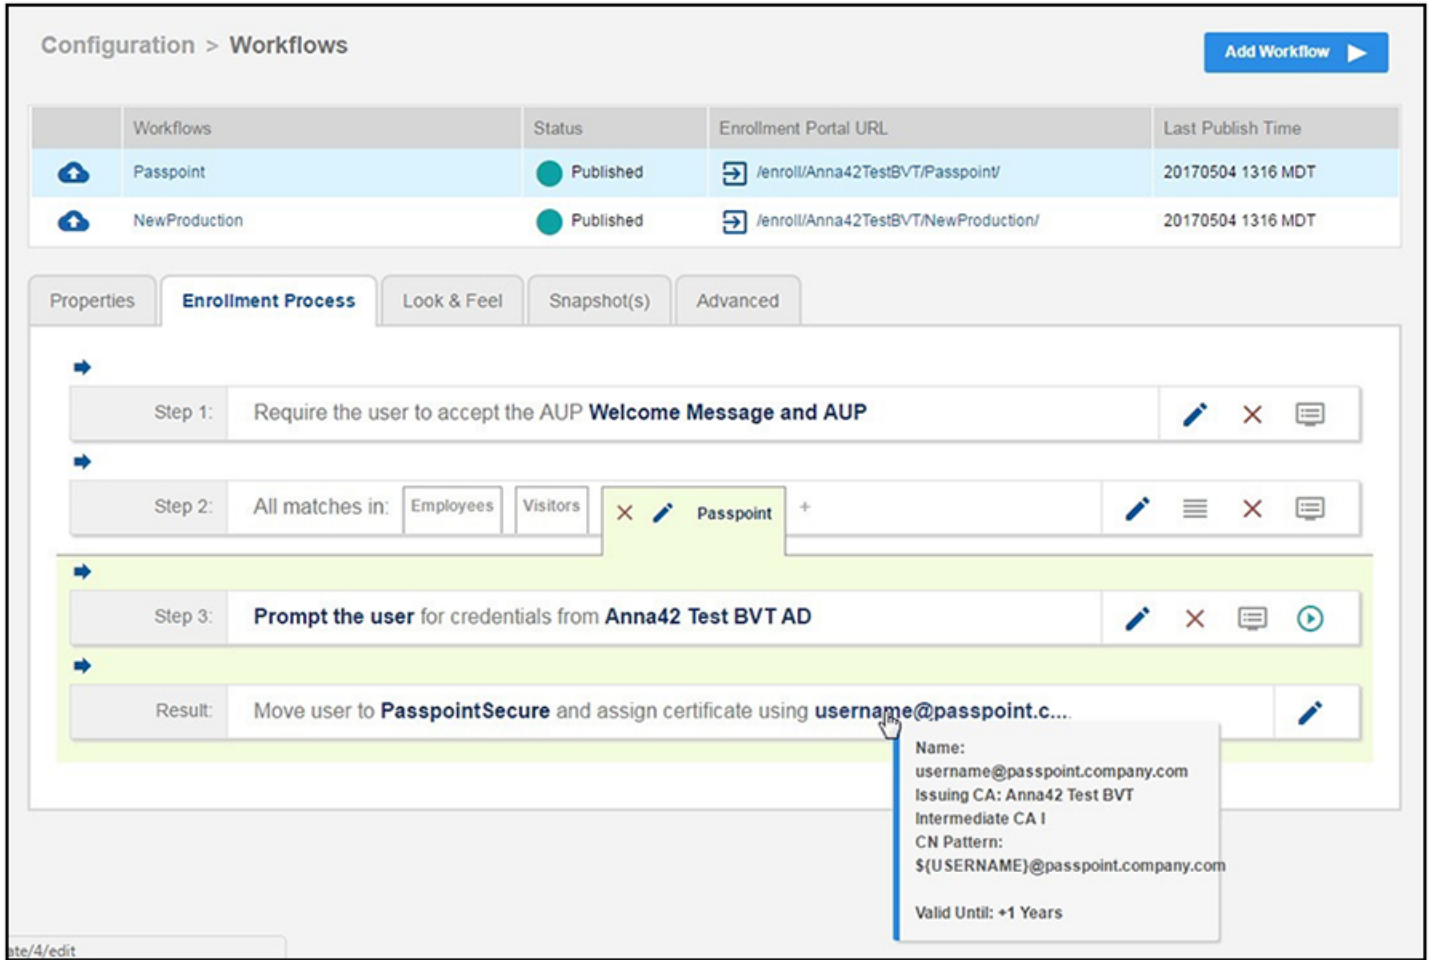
Configuration > Workflows

Add Workflow

| | Workflows | Status | Enrollment Portal URL | Last Publish Time |
|---|---|---|---|---|
| | Passpoint | Published | /enroll/Anna42TestBVT/Passpoint/ | 20170504 1316 MDT |
| | NewProduction | Published | /enroll/Anna42TestBVT/NewProduction/ | 20170504 1316 MDT |

Properties | Enrollment Process | Look & Feel | Snapshot(s) | Advanced

Step 1: Require the user to accept the AUP Welcome Message and AUP

Step 2: All matches in: Employees Visitors Passpoint +

Step 3: Prompt the user for credentials from Anna42 Test BVT AD

Result: Move user to PasspointSecure and assign certificate using username@passpoint.c...

Name:
username@passpoint.company.com
Issuing CA: Anna42 Test BVT Intermediate CA I
CN Pattern:
${USERNAME}@passpoint.company.com

Valid Until: +1 Years

ate/4/edit